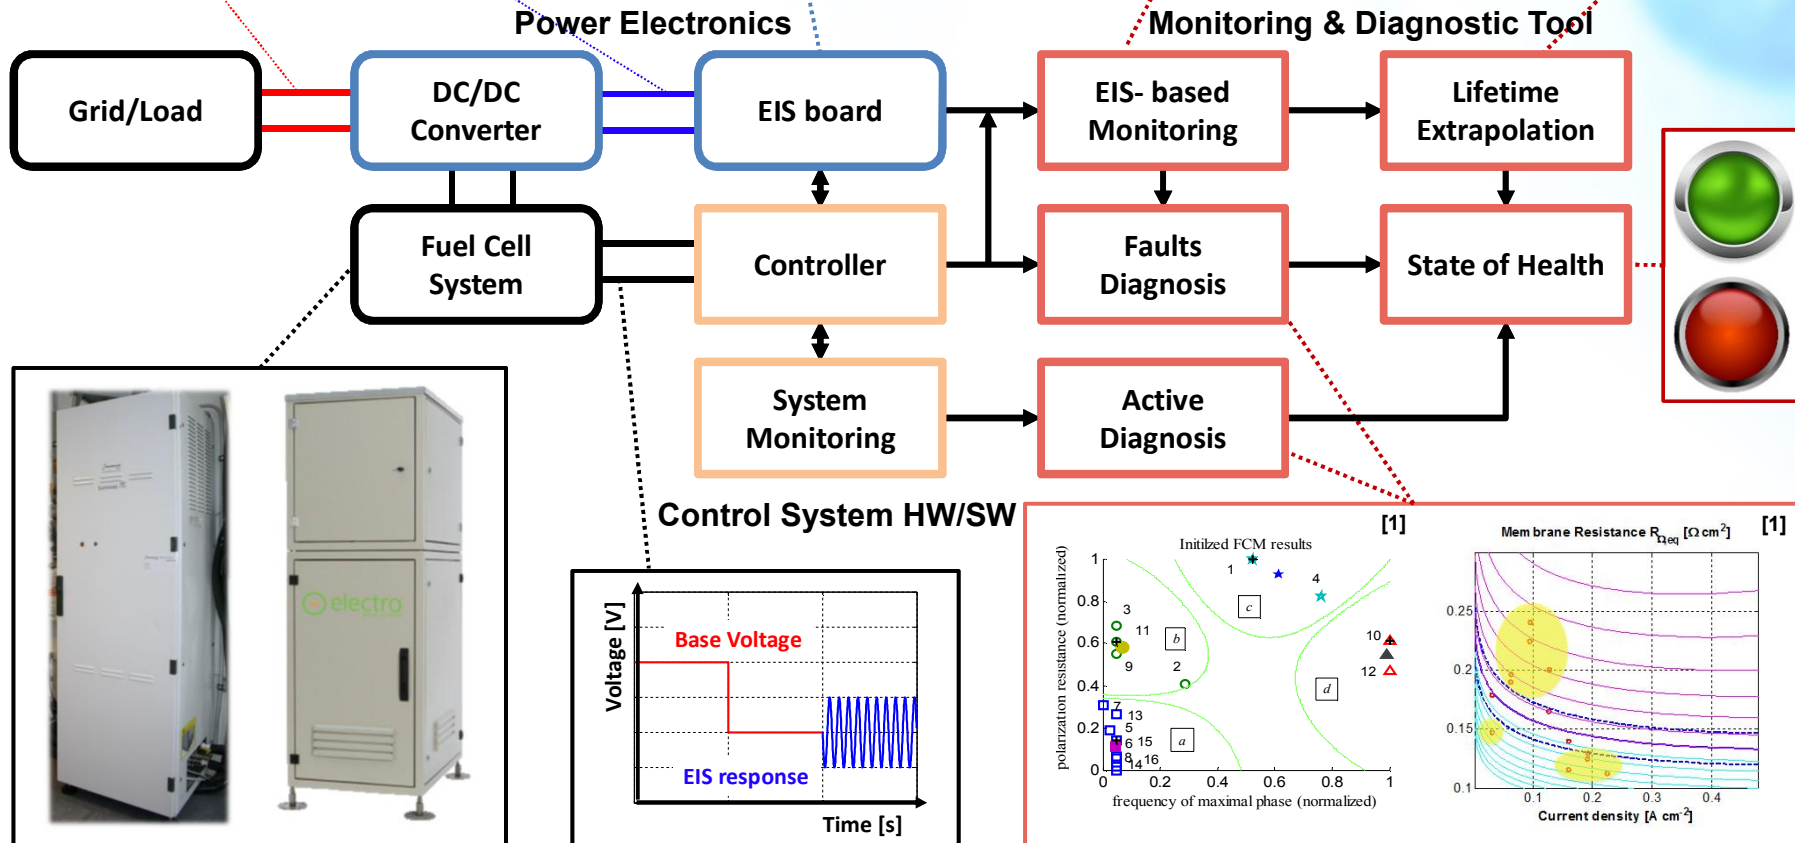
Power Electronics

Monitoring & Diagnostic Tool

Grid/Load

DC/DC Converter

EIS board

EIS- based Monitoring

Lifetime Extrapolation

Fuel Cell System

Controller

Faults Diagnosis

State of Health

System Monitoring

Active Diagnosis

Control System HW/SW

electro

Voltage [V]

Base Voltage

EIS response

Time [s]

[1]

Initilzed FCM results

polarization resistance (normalized)

frequency of maximal phase (normalized)

1
0.8
0.6
0.4
0.2
0
0.2
0.4
0.6
0.8
1

1 3 11 9 2 4 10 12 7 13 5 6 15 8 14 16

a b c d

[1]

Mem brane Resistance $R_{\Omega eq}$ $[\Omega\, cm^2]$

0.25
0.2
0.15
0.1

0.1 0.2 0.3 0.4

Current density [A cm$^{-2}$]